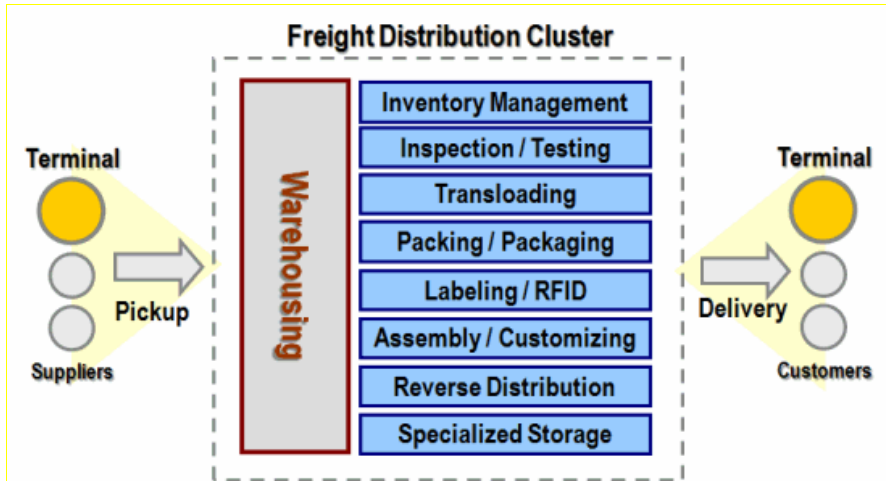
Freight Distribution Cluster

Terminal

Pickup

Suppliers

Warehousing

Inventory Management
Inspection / Testing
Transloading
Packing / Packaging
Labeling / RFID
Assembly / Customizing
Reverse Distribution
Specialized Storage

Terminal

Delivery

Customers